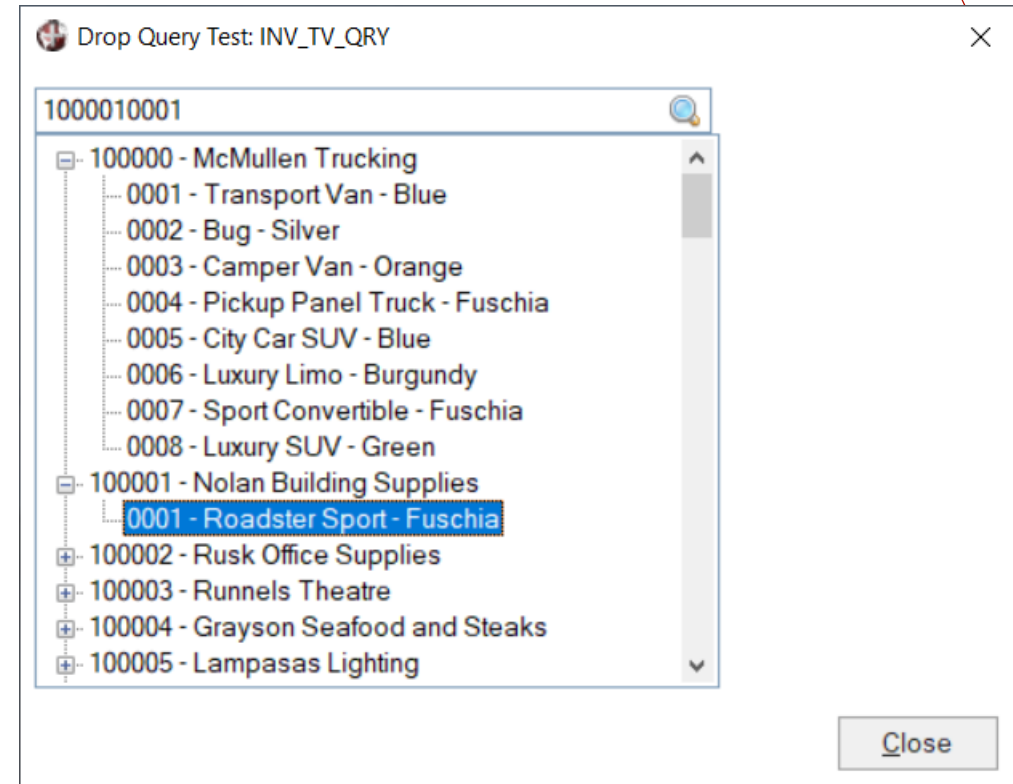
Drop Query Test: INV_TV_QRY

1000010001

100000 - McMullen Trucking
0001 - Transport Van - Blue
0002 - Bug - Silver
0003 - Camper Van - Orange
0004 - Pickup Panel Truck - Fuschia
0005 - City Car SUV - Blue
0006 - Luxury Limo - Burgundy
0007 - Sport Convertible - Fuschia
0008 - Luxury SUV - Green
100001 - Nolan Building Supplies
0001 - Roadster Sport - Fuschia
100002 - Rusk Office Supplies
100003 - Runnels Theatre
100004 - Grayson Seafood and Steaks
100005 - Lampasas Lighting

Close